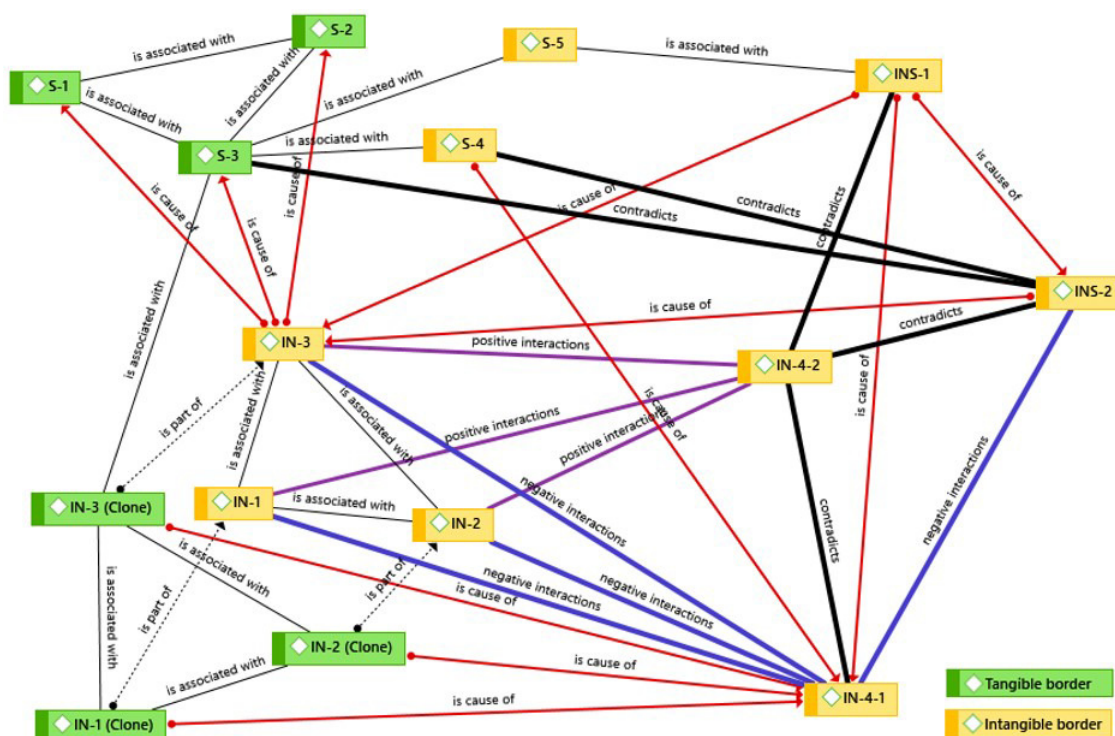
S-2
is associated with
S-1
is associated with
is associated with
S-5
is associated with
INS-1
is associated with
S-3
is associated with
S-4
is cause of
is cause of
is cause of
is cause of
is cause of
contradicts
contradicts
contradicts
is cause of
INS-2
is cause of
IN-3
contradicts
positive interactions
IN-4-2
is associated with
is part of
is associated with
is associated with
positive interactions
positive interactions
is cause of
is cause of
negative interactions
IN-3 (Clone)
IN-1
is associated with
IN-2
negative interactions
contradicts
is associated with
negative interactions
is cause of
negative interactions
is part of
is part of
is associated with
IN-2 (Clone)
is cause of
is associated with
is cause of
IN-4-1
IN-1 (Clone)
Tangible border
Intangible border